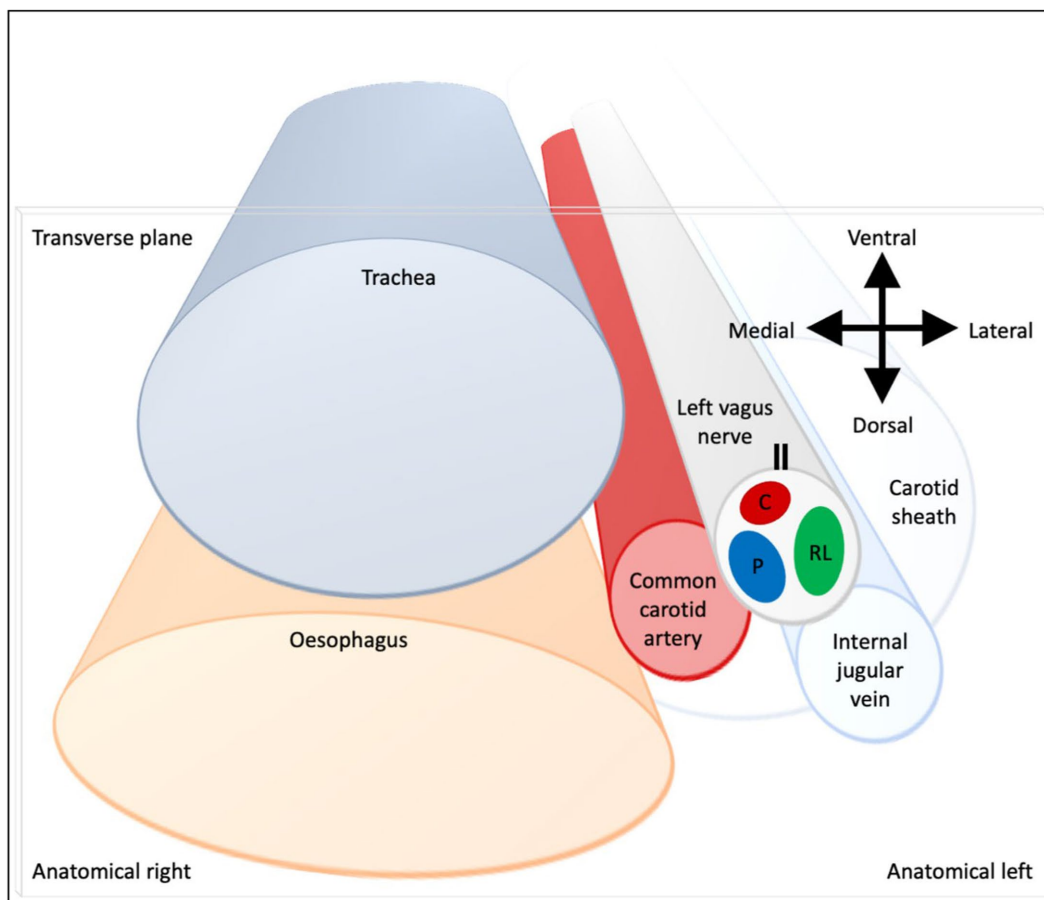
Transverse plane

Trachea

Ventral

Medial

Lateral

Dorsal

Left vagus nerve

II

C

P

RL

Carotid sheath

Common carotid artery

Oesophagus

Internal jugular vein

Anatomical right

Anatomical left